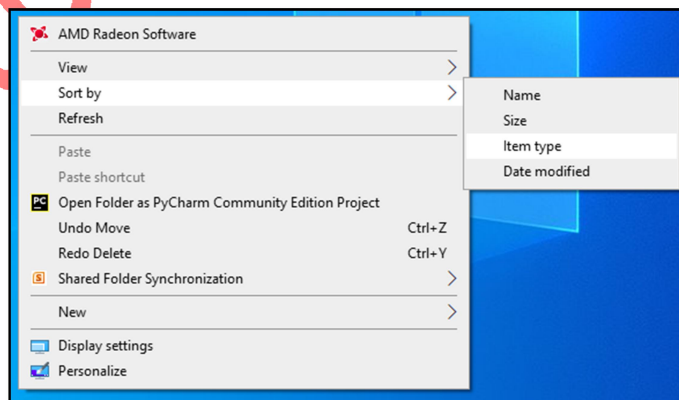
AMD Radeon Software
View
Sort by
Refresh
Paste
Paste shortcut
PC Open Folder as PyCharm Community Edition Project
Undo Move Ctrl+Z
Redo Delete Ctrl+Y
S Shared Folder Synchronization
New
Display settings
Personalize

Name
Size
Item type
Date modified